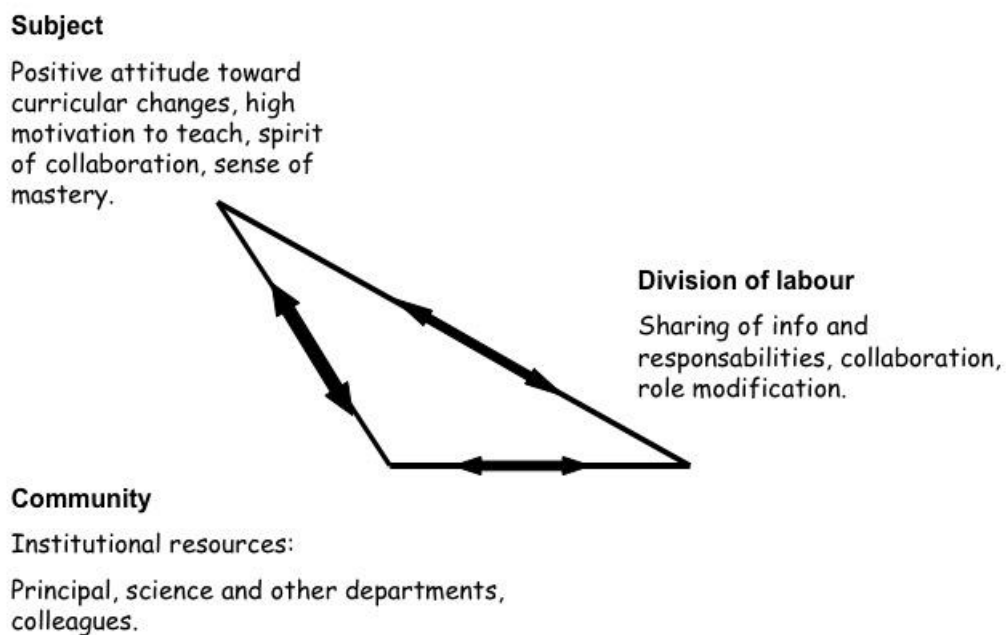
**Subject**

Positive attitude toward curricular changes, high motivation to teach, spirit of collaboration, sense of mastery.

**Division of labour**

Sharing of info and responsabilities, collaboration, role modification.

**Community**

Institutional resources:

Principal, science and other departments, colleagues.